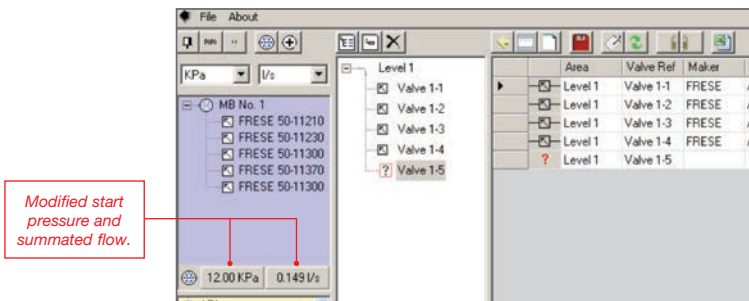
File About

KPa
l/s

MB No. 1
FRESE 50-11210
FRESE 50-11230
FRESE 50-11300
FRESE 50-11370
FRESE 50-11300

Modified start pressure and summated flow.

12.00 KPa
0.149 l/s

Level 1
Valve 1-1
Valve 1-2
Valve 1-3
Valve 1-4
Valve 1-5

| | | Area | Valve Ref | Maker |
|---|---|---|---|---|
| ▸ | | Level 1 | Valve 1-1 | FRESE |
| | | Level 1 | Valve 1-2 | FRESE |
| | | Level 1 | Valve 1-3 | FRESE |
| | | Level 1 | Valve 1-4 | FRESE |
| | ? | Level 1 | Valve 1-5 | |